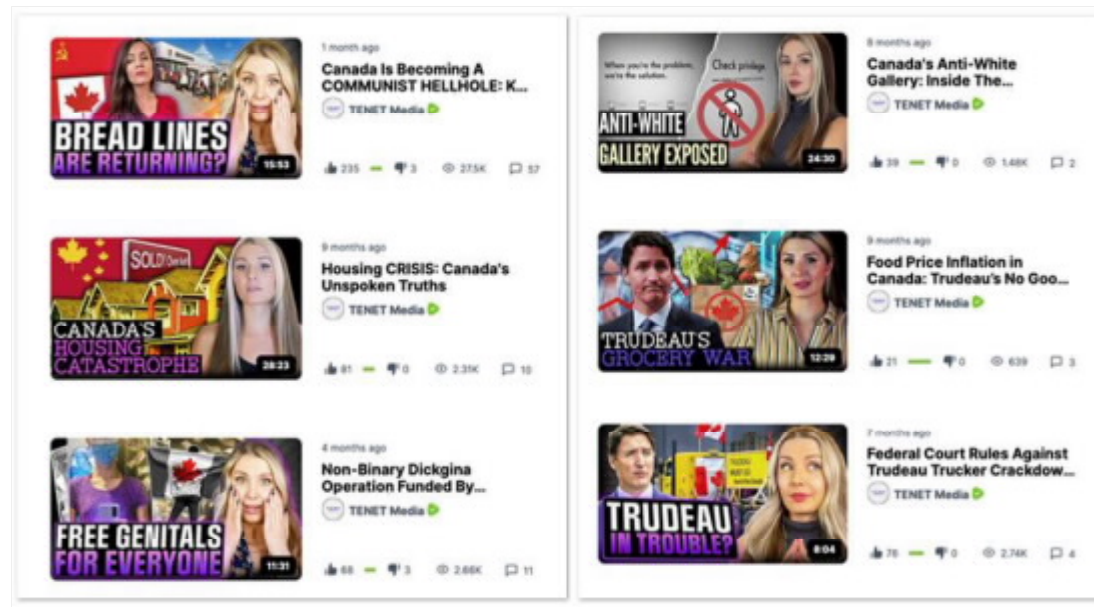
BREAD LINES
ARE RETURNING?
15:53

1 month ago
Canada Is Becoming A COMMUNIST HELLHOLE: K...
TENET Media

235 3 27.5K 57

SOLD
CANADA'S HOUSING CATASTROPHE
28:23

9 months ago
Housing CRISIS: Canada's Unspoken Truths
TENET Media

81 0 2.31K 10

FREE GENITALS FOR EVERYONE
11:31

4 months ago
Non-Binary Dickgina Operation Funded By...
TENET Media

68 3 2.66K 11

When you're the problem, you're the solution.
Check privilege
ANTI-WHITE GALLERY EXPOSED
24:30

8 months ago
Canada's Anti-White Gallery: Inside The...
TENET Media

39 0 1.48K 2

TRUDEAU'S GROCERY WAR
12:29

9 months ago
Food Price Inflation in Canada: Trudeau's No Goo...
TENET Media

21 0 639 3

TRUDEAU IN TROUBLE?
8:04

7 months ago
Federal Court Rules Against Trudeau Trucker Crackdow...
TENET Media

76 0 2.74K 4